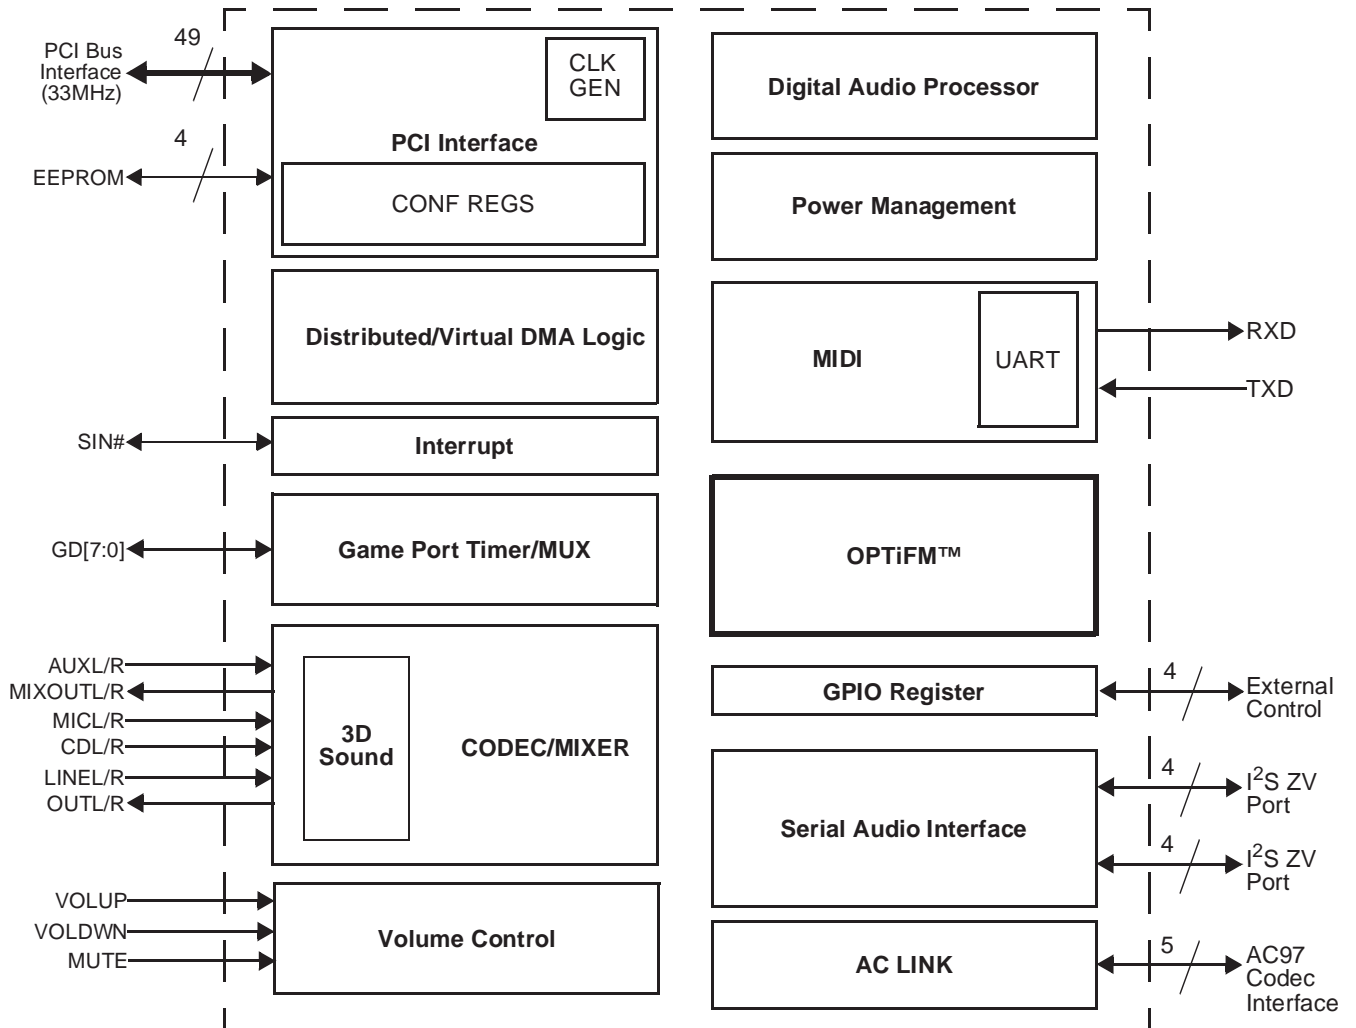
PCI Bus Interface (33MHz)

49

CLK GEN

PCI Interface

4

EEPROM

CONF REGS

Digital Audio Processor

Power Management

Distributed/Virtual DMA Logic

MIDI

UART

RXD

TXD

SIN#

Interrupt

GD[7:0]

Game Port Timer/MUX

OPTiFM™

AUXL/R

MIXOUTL/R

MICL/R

CDL/R

LINEL/R

OUTL/R

3D Sound

CODEC/MIXER

GPIO Register

4

External Control

Serial Audio Interface

4

$I^2S$ ZV Port

4

$I^2S$ ZV Port

VOLUP

VOLDWN

MUTE

Volume Control

AC LINK

5

AC97 Codec Interface